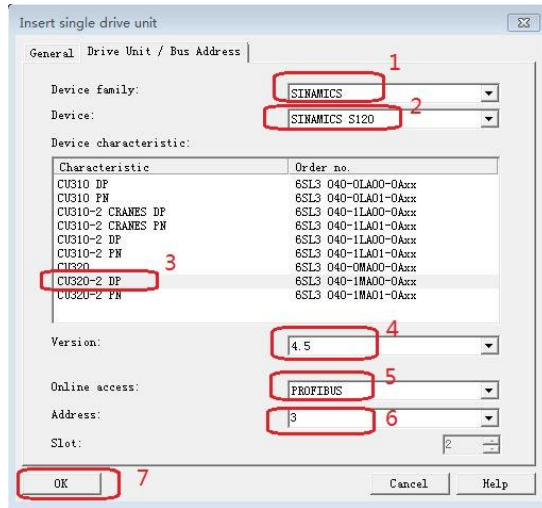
Insert single drive unit

General | Drive Unit / Bus Address

Device family: SINAMICS 1

Device: SINAMICS S120 2

Device characteristic:

| Characteristic | Order no. |
|---|---|
| CU310 DP | 6SL3 040-0LA00-0Axx |
| CU310 PN | 6SL3 040-0LA01-0Axx |
| CU310-2 CRANES DP | 6SL3 040-1LA00-0Axx |
| CU310-2 CRANES PN | 6SL3 040-1LA01-0Axx |
| CU310-2 DP | 6SL3 040-1LA00-0Axx |
| CU310-2 PN | 6SL3 040-1LA01-0Axx |
| CU320 | 6SL3 040-0MA00-0Axx |
| CU320-2 DP | 6SL3 040-1MA00-0Axx |
| CU320-2 PN | 6SL3 040-1MA01-0Axx |

3

Version: 4.5 4

Online access: PROFIBUS 5

Address: 3 6

Slot: 2

OK 7

Cancel

Help